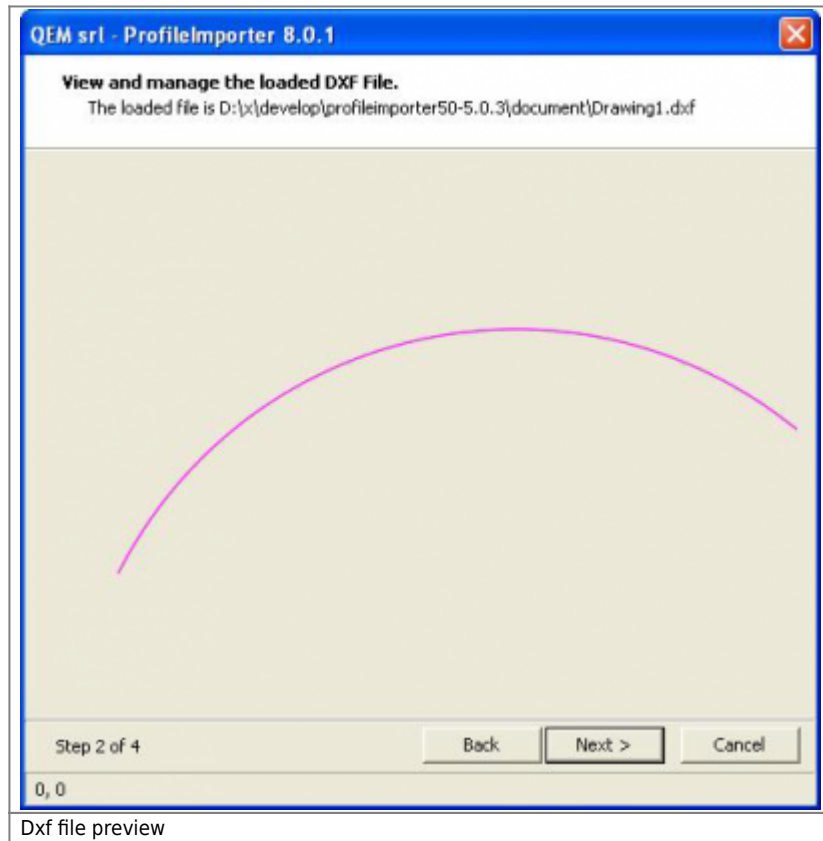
QEM srl - ProfileImporter 8.0.1

View and manage the loaded DXF File.
The loaded file is D:\x\develop\profileimporter50-5.0.3\document\Drawing1.dxf

Step 2 of 4

Back

Next >

Cancel

0, 0

Dxf file preview